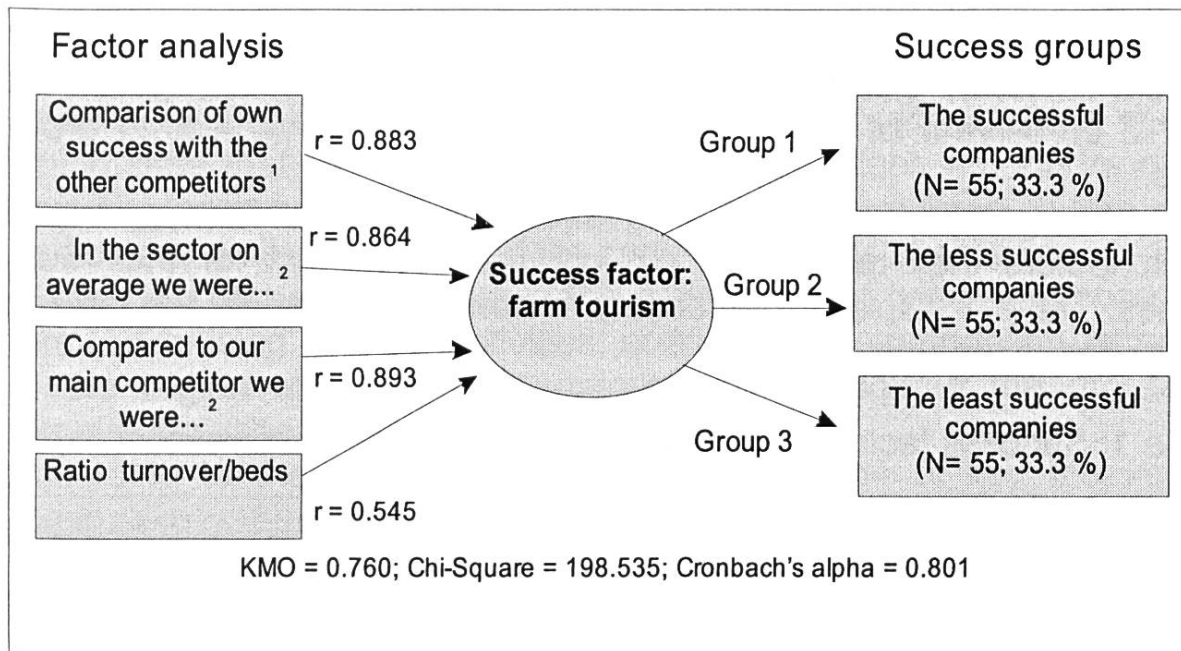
Factor analysis

Success groups

Comparison of own success with the other competitors$^1$

r = 0.883

In the sector on average we were...$^2$

r = 0.864

Compared to our main competitor we were...$^2$

r = 0.893

Ratio turnover/beds

r = 0.545

Success factor: farm tourism

Group 1

Group 2

Group 3

The successful companies (N= 55; 33.3 %)

The less successful companies (N= 55; 33.3 %)

The least successful companies (N= 55; 33.3 %)

KMO = 0.760; Chi-Square = 198.535; Cronbach's alpha = 0.801